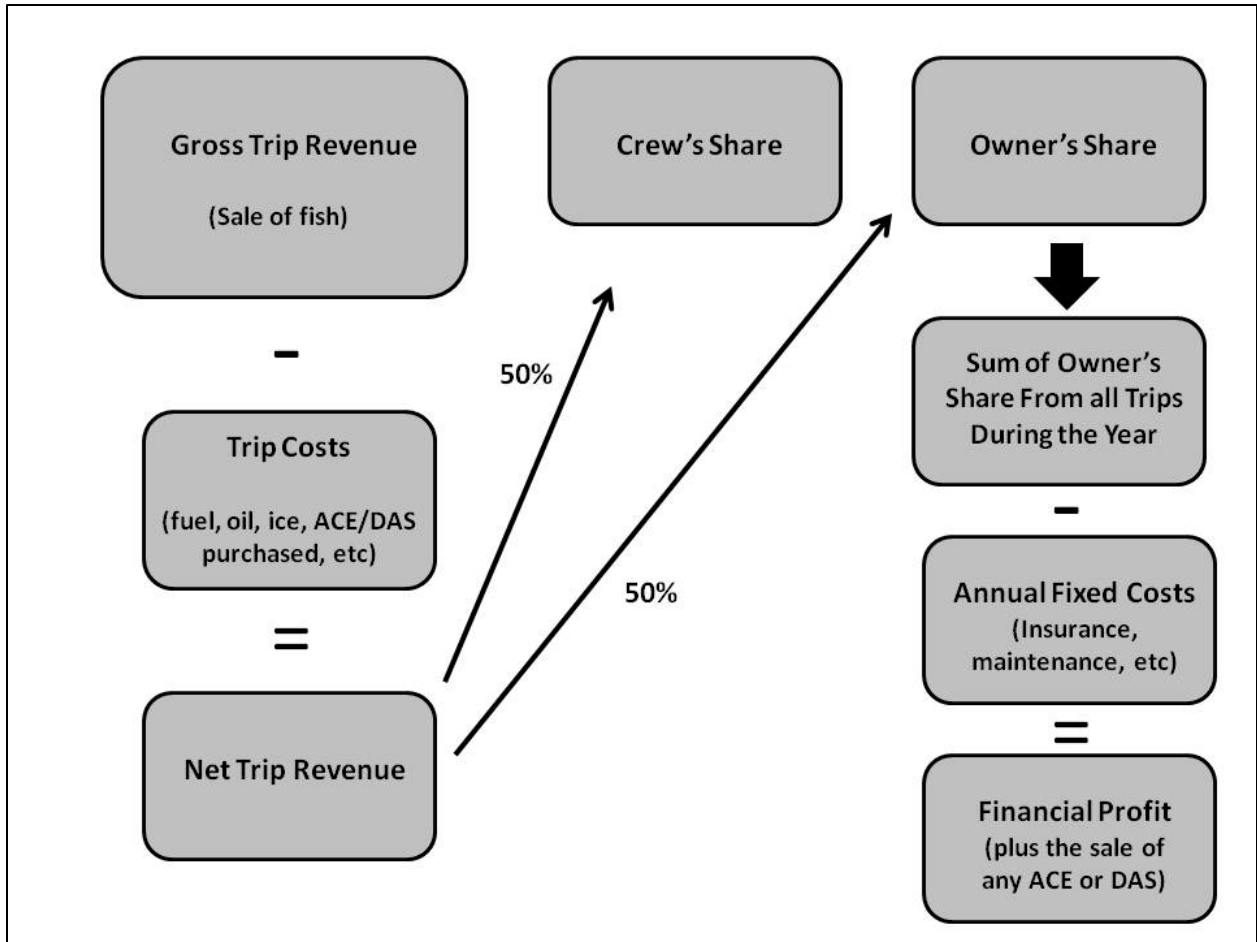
Gross Trip Revenue

(Sale of fish)

-

Trip Costs

(fuel, oil, ice, ACE/DAS purchased, etc)

=

Net Trip Revenue

50%

50%

Crew's Share

Owner's Share

Sum of Owner's Share From all Trips During the Year

-

Annual Fixed Costs (Insurance, maintenance, etc)

=

Financial Profit (plus the sale of any ACE or DAS)